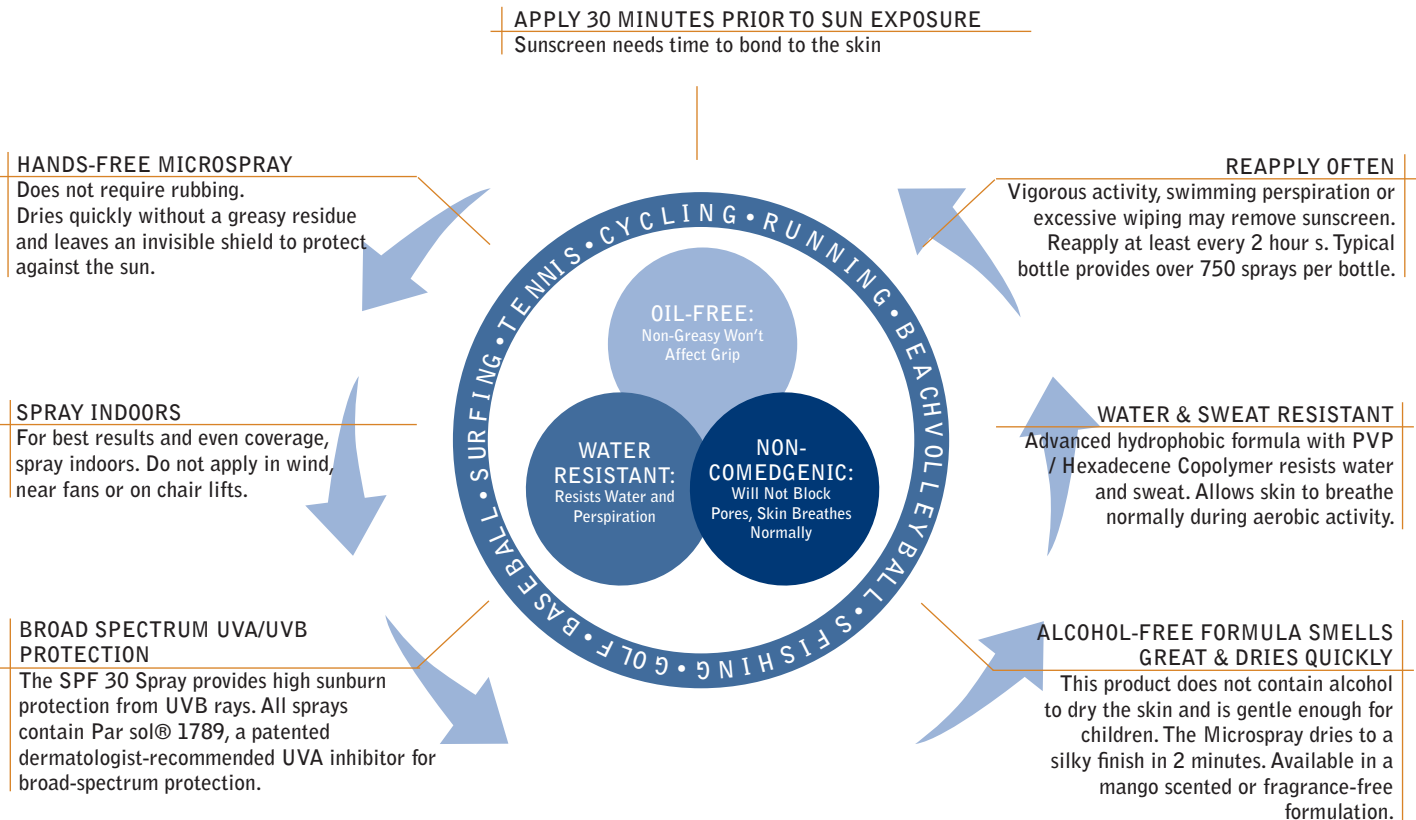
APPLY 30 MINUTES PRIOR TO SUN EXPOSURE
Sunscreen needs time to bond to the skin

HANDS-FREE MICROSPRAY
Does not require rubbing.
Dries quickly without a greasy residue and leaves an invisible shield to protect against the sun.

REAPPLY OFTEN
Vigorous activity, swimming perspiration or excessive wiping may remove sunscreen. Reapply at least every 2 hour s. Typical bottle provides over 750 sprays per bottle.

TENNIS • CYCLING • RUNNING • BEACHVOLLEYBALL • FISHING • GOLF • BASEBALL • SURFING •

OIL-FREE:
Non-Greasy Won't Affect Grip

WATER RESISTANT:
Resists Water and Perspiration

NON-COMEDGENIC:
Will Not Block Pores, Skin Breathes Normally

SPRAY INDOORS
For best results and even coverage, spray indoors. Do not apply in wind, near fans or on chair lifts.

WATER & SWEAT RESISTANT
Advanced hydrophobic formula with PVP / Hexadecene Copolymer resists water and sweat. Allows skin to breathe normally during aerobic activity.

BROAD SPECTRUM UVA/UVB PROTECTION
The SPF 30 Spray provides high sunburn protection from UVB rays. All sprays contain Par sol® 1789, a patented dermatologist-recommended UVA inhibitor for broad-spectrum protection.

ALCOHOL-FREE FORMULA SMELLS GREAT & DRIES QUICKLY
This product does not contain alcohol to dry the skin and is gentle enough for children. The Microspray dries to a silky finish in 2 minutes. Available in a mango scented or fragrance-free formulation.